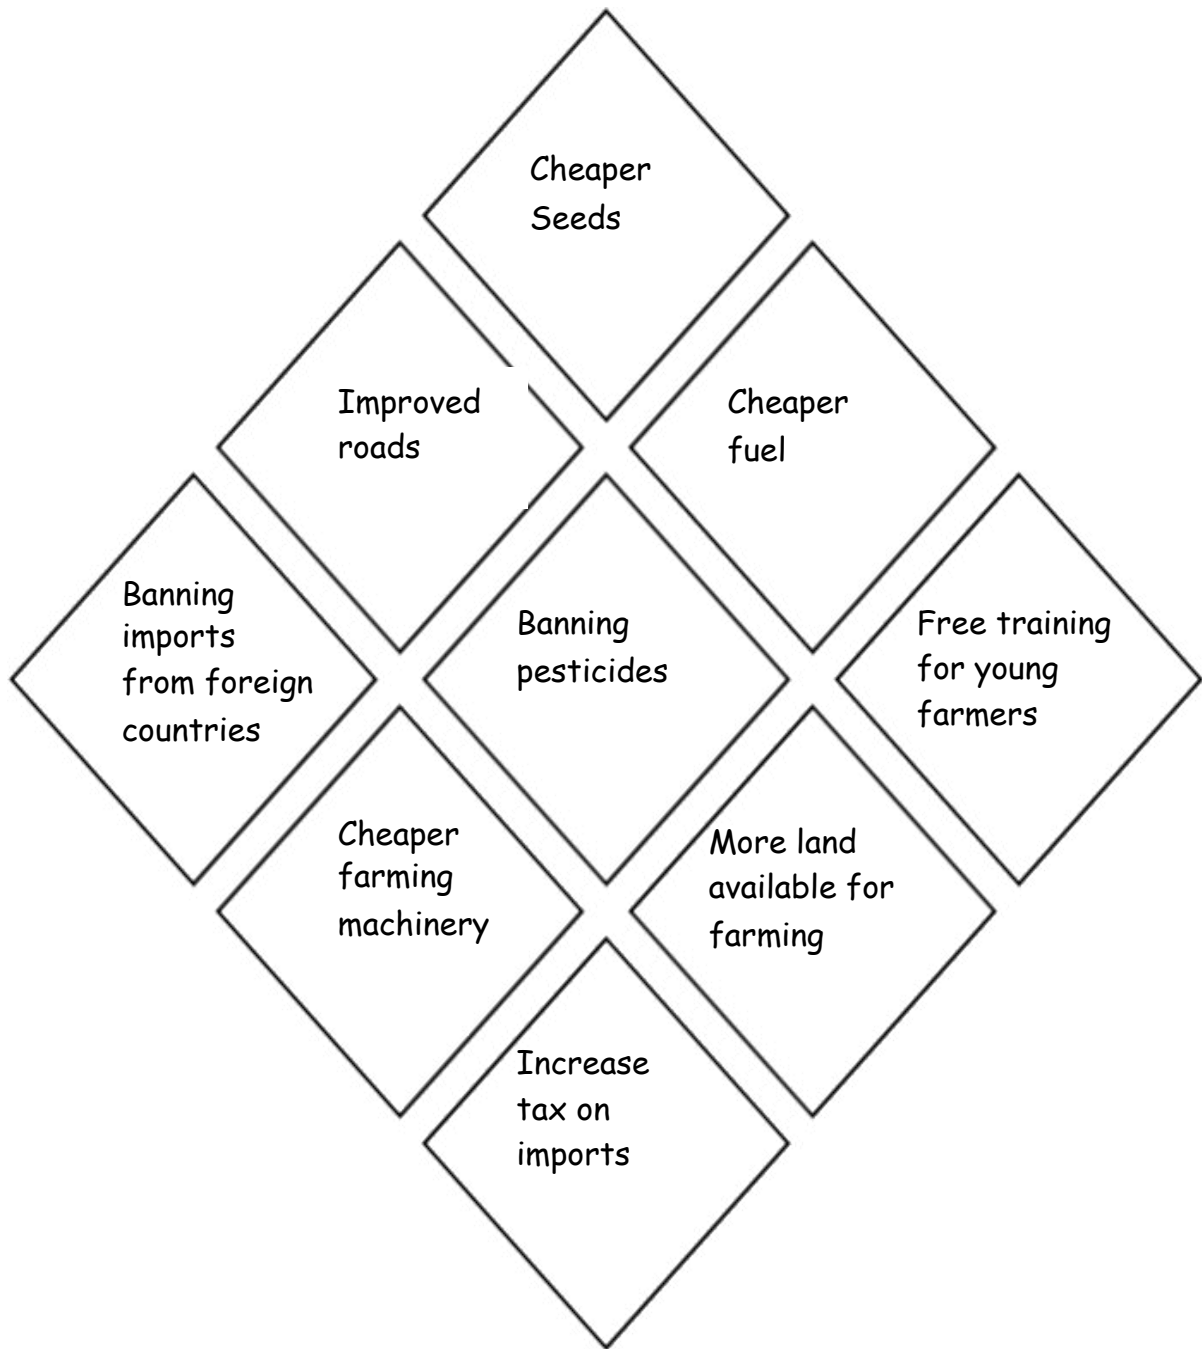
Cheaper Seeds

Improved roads

Cheaper fuel

Banning imports from foreign countries

Banning pesticides

Free training for young farmers

Cheaper farming machinery

More land available for farming

Increase tax on imports